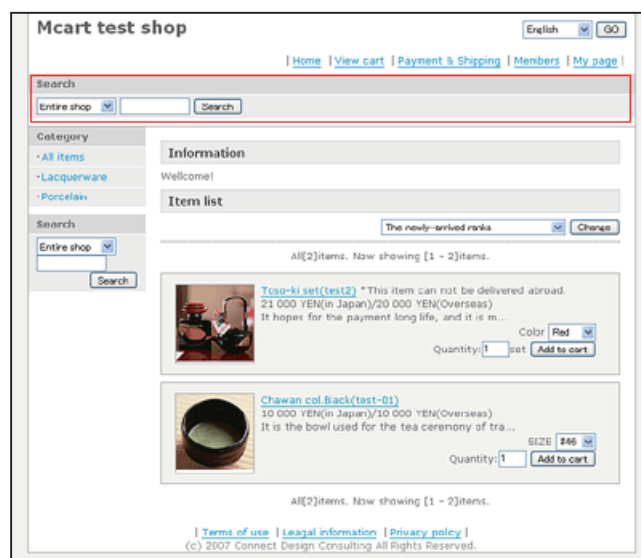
Mcart test shop

English GO

| Home | View cart | Payment & Shipping | Members | My page |

Search

Entire shop Search

Category

·All items

·Lacquerware

·Porcelain

Search

Entire shop

Search

Information

Wellcome!

Item list

The newly-arrived ranks Change

All[2]items. Now showing [1 - 2]items.

Toso-ki set(test2) *This item can not be delivered abroad.
21 000 YEN(in Japan)/20 000 YEN(Overseas)
It hopes for the payment long life, and it is m...

Color Red

Quantity: 1 set Add to cart

Chawan col.Black(test-01)
10 000 YEN(in Japan)/10 000 YEN(Overseas)
It is the bowl used for the tea ceremony of tra...

SIZE #46

Quantity: 1 Add to cart

All[2]items. Now showing [1 - 2]items.

| Terms of use | Leagal information | Privacy policy |
(c) 2007 Connect Design Consulting All Rights Reserved.